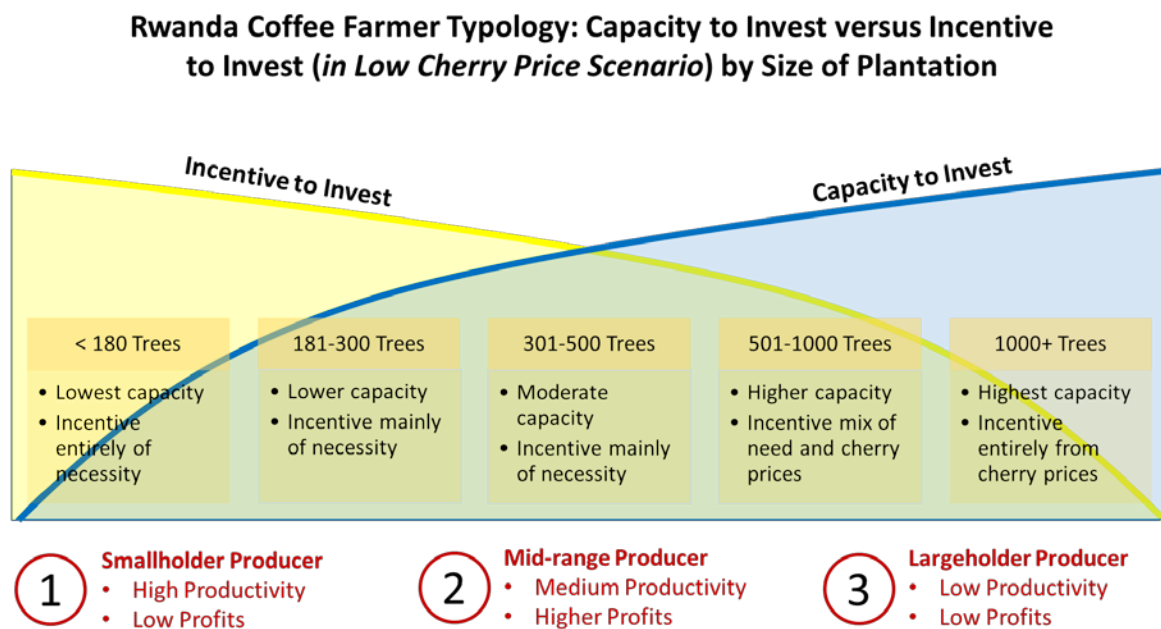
Rwanda Coffee Farmer Typology: Capacity to Invest versus Incentive to Invest (*in Low Cherry Price Scenario*) by Size of Plantation

Incentive to Invest

Capacity to Invest

| < 180 Trees | 181-300 Trees | 301-500 Trees | 501-1000 Trees | 1000+ Trees |
|---|---|---|---|---|
| • Lowest capacity • Incentive entirely of necessity | • Lower capacity • Incentive mainly of necessity | • Moderate capacity • Incentive mainly of necessity | • Higher capacity • Incentive mix of need and cherry prices | • Highest capacity • Incentive entirely from cherry prices |

1 Smallholder Producer
• High Productivity
• Low Profits

2 Mid-range Producer
• Medium Productivity
• Higher Profits

3 Largeholder Producer
• Low Productivity
• Low Profits